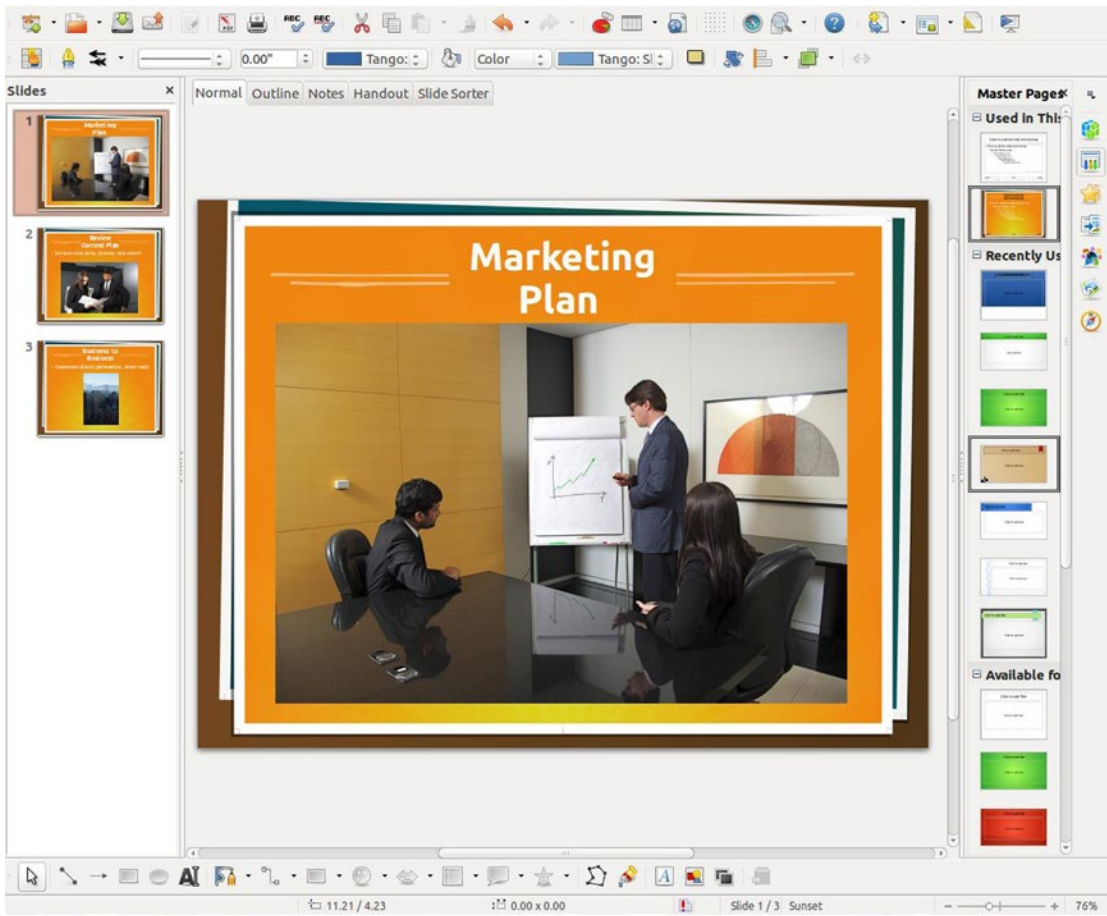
0.00"
Tango:
Color
Tango: Sl

Slides

Normal Outline Notes Handout Slide Sorter

1
Marketing Plan

2
Review Current Plan

3
Business to Business

Marketing Plan

Master Pages
Used in This
Recently Us
Available fo

11.21 / 4.23
0.00 x 0.00
Slide 1 / 3 Sunset
76%